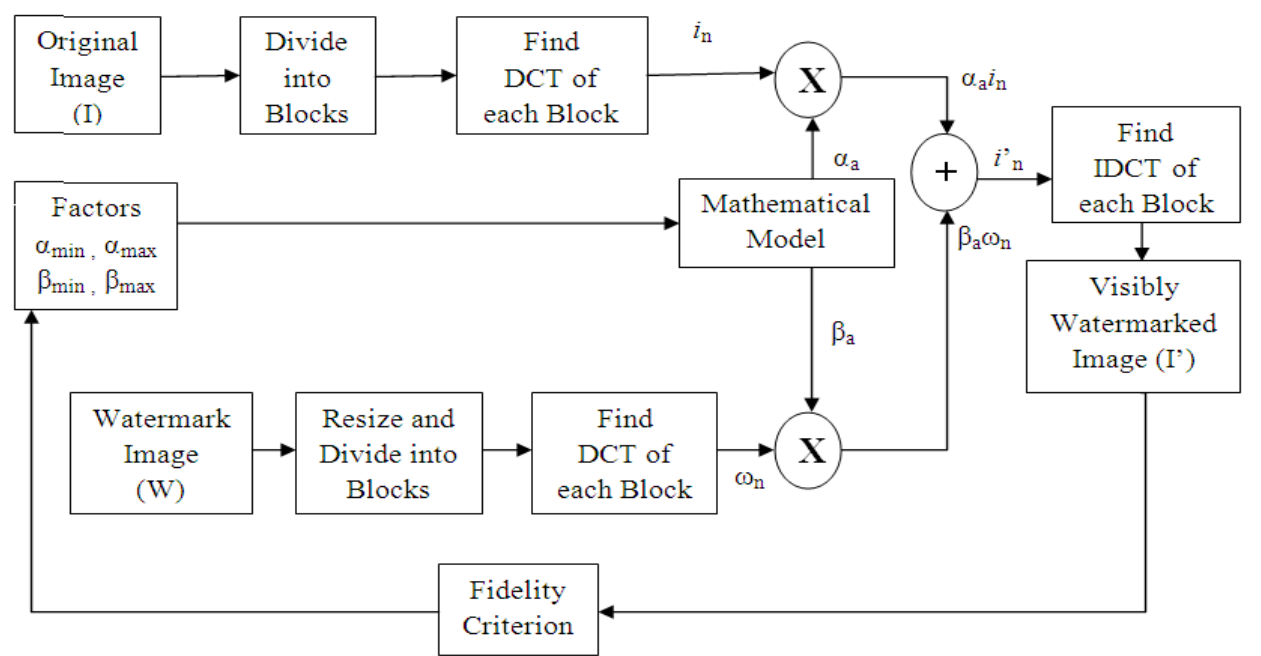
Original Image (I)

Divide into Blocks

Find DCT of each Block

$i_n$

X

$\alpha_a i_n$

Factors
$\alpha_{min}$ , $\alpha_{max}$
$\beta_{min}$ , $\beta_{max}$

Mathematical Model

$\alpha_a$

+

$i'_n$

Find IDCT of each Block

$\beta_a \omega_n$

Visibly Watermarked Image (I')

$\beta_a$

Watermark Image (W)

Resize and Divide into Blocks

Find DCT of each Block

$\omega_n$

X

Fidelity Criterion